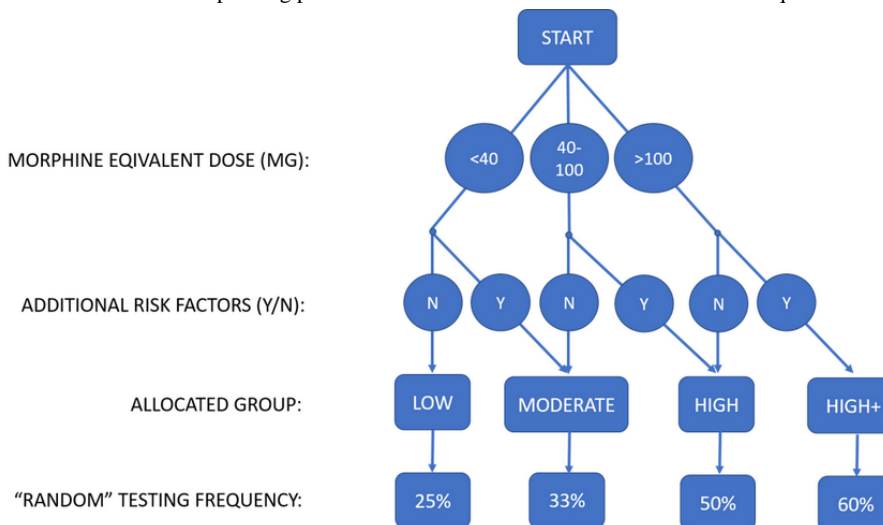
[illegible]

START

MORPHINE EQIVALENT DOSE (MG):

<40

40-100

>100

ADDITIONAL RISK FACTORS (Y/N):

N

Y

N

Y

N

Y

ALLOCATED GROUP:

LOW

MODERATE

HIGH

HIGH+

“RANDOM” TESTING FREQUENCY:

25%

33%

50%

60%